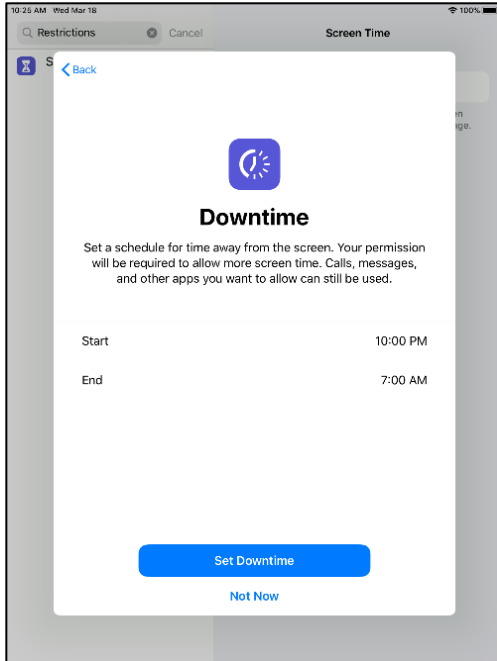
10:25 AM Wed Mar 18

100%

Restrictions

Cancel

Screen Time

S

Back

en

age.

Downtime

Set a schedule for time away from the screen. Your permission will be required to allow more screen time. Calls, messages, and other apps you want to allow can still be used.

| | |
|---|---|
| Start | 10:00 PM |
| End | 7:00 AM |

Set Downtime

Not Now